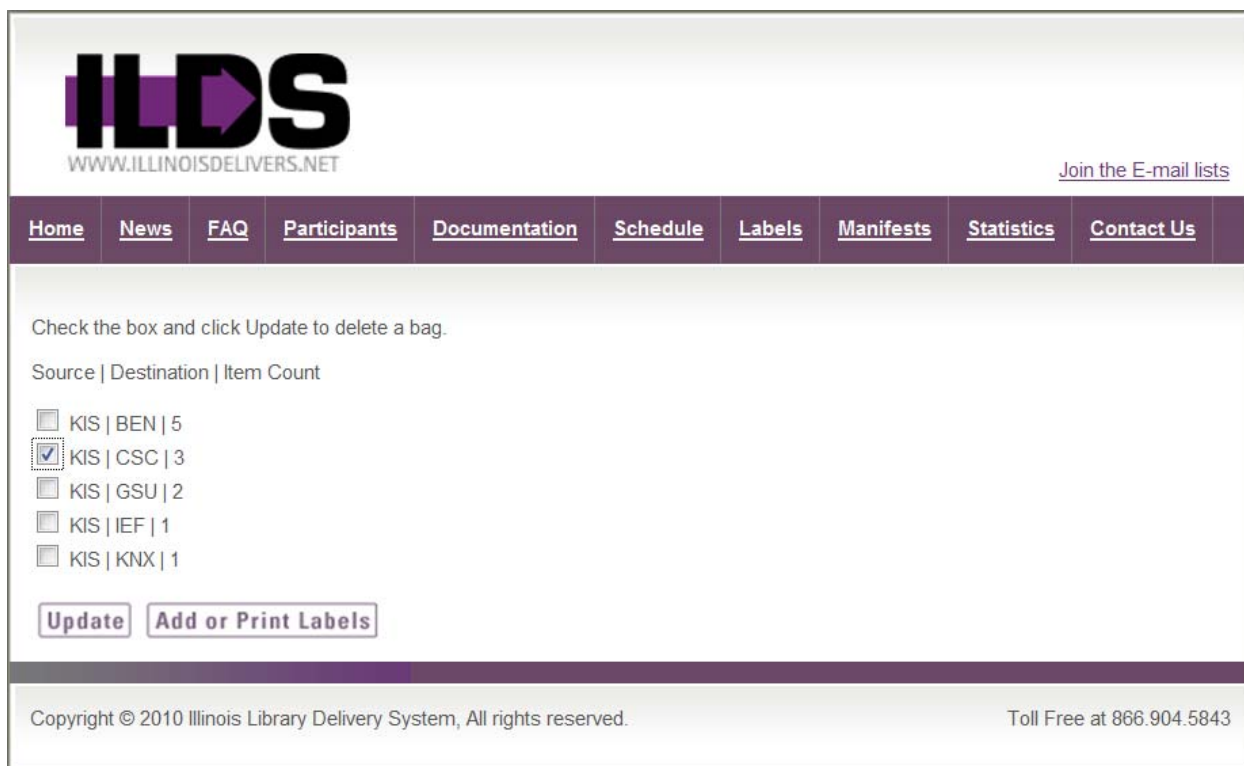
ILDS
WWW.ILLINOISDELIVERS.NET

Join the E-mail lists

Home | News | FAQ | Participants | Documentation | Schedule | Labels | Manifests | Statistics | Contact Us

Check the box and click Update to delete a bag.

Source | Destination | Item Count

KIS | BEN | 5
KIS | CSC | 3
KIS | GSU | 2
KIS | IEF | 1
KIS | KNX | 1

Update   Add or Print Labels

Copyright © 2010 Illinois Library Delivery System, All rights reserved.

Toll Free at 866.904.5843